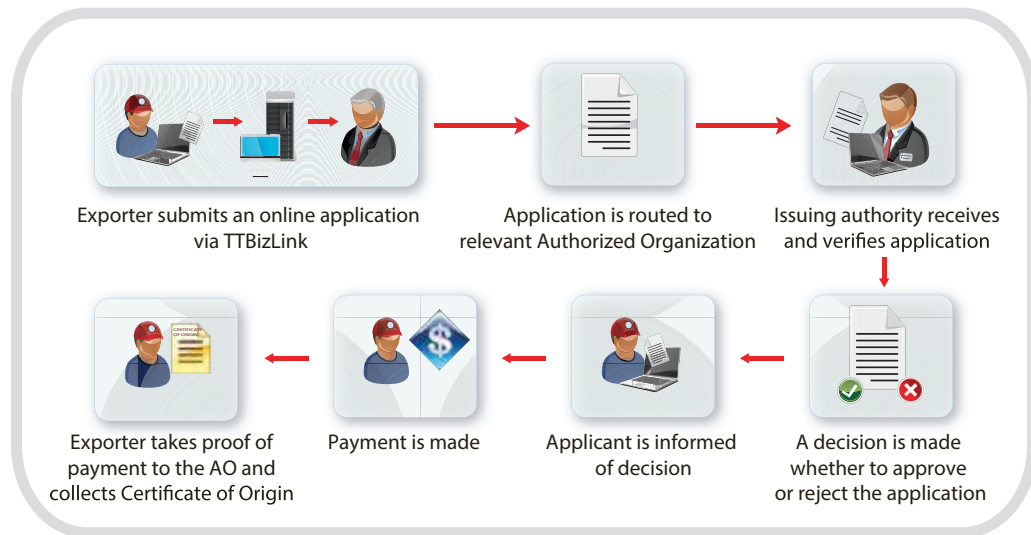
Exporter submits an online application via TTBizLink

Application is routed to relevant Authorized Organization

Issuing authority receives and verifies application

CERTIFICATE OF ORIGIN

$

Exporter takes proof of payment to the AO and collects Certificate of Origin

Payment is made

Applicant is informed of decision

A decision is made whether to approve or reject the application